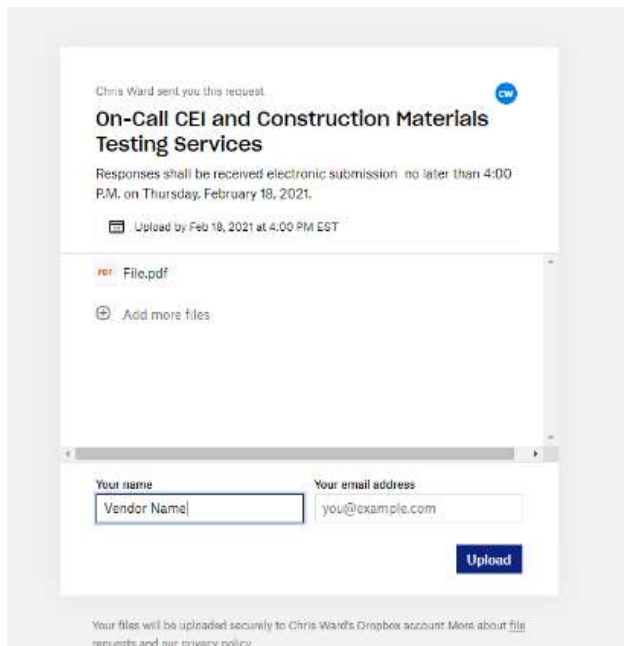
Chris Ward sent you this request.

CW

On-Call CEI and Construction Materials Testing Services

Responses shall be received electronic submission no later than 4:00 P.M. on Thursday, February 18, 2021.

Upload by Feb 18, 2021 at 4:00 PM EST

PDF File.pdf

Add more files

Your name

Vendor Name

Your email address

you@example.com

Upload

Your files will be uploaded securely to Chris Ward's Dropbox account. More about file requests and our privacy policy.